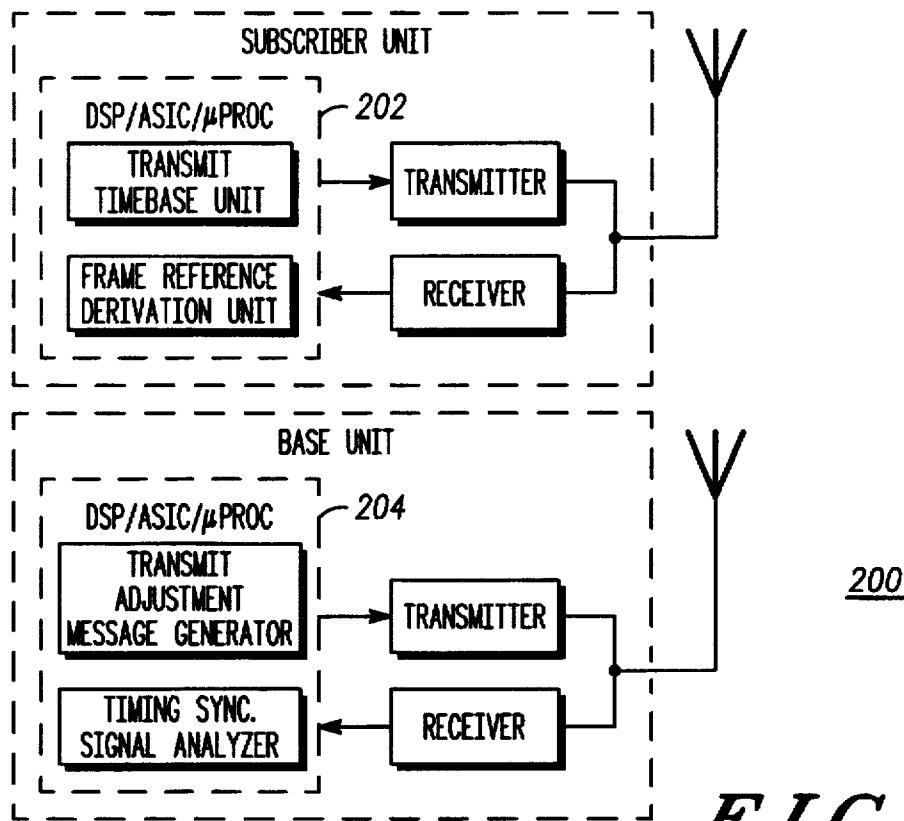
SUBSCRIBER UNIT

DSP/ASIC/μPROC

202

TRANSMIT TIMEBASE UNIT

TRANSMITTER

FRAME REFERENCE DERIVATION UNIT

RECEIVER

BASE UNIT

DSP/ASIC/μPROC

204

TRANSMIT ADJUSTMENT MESSAGE GENERATOR

TRANSMITTER

TIMING SYNC. SIGNAL ANALYZER

RECEIVER

200

FIG